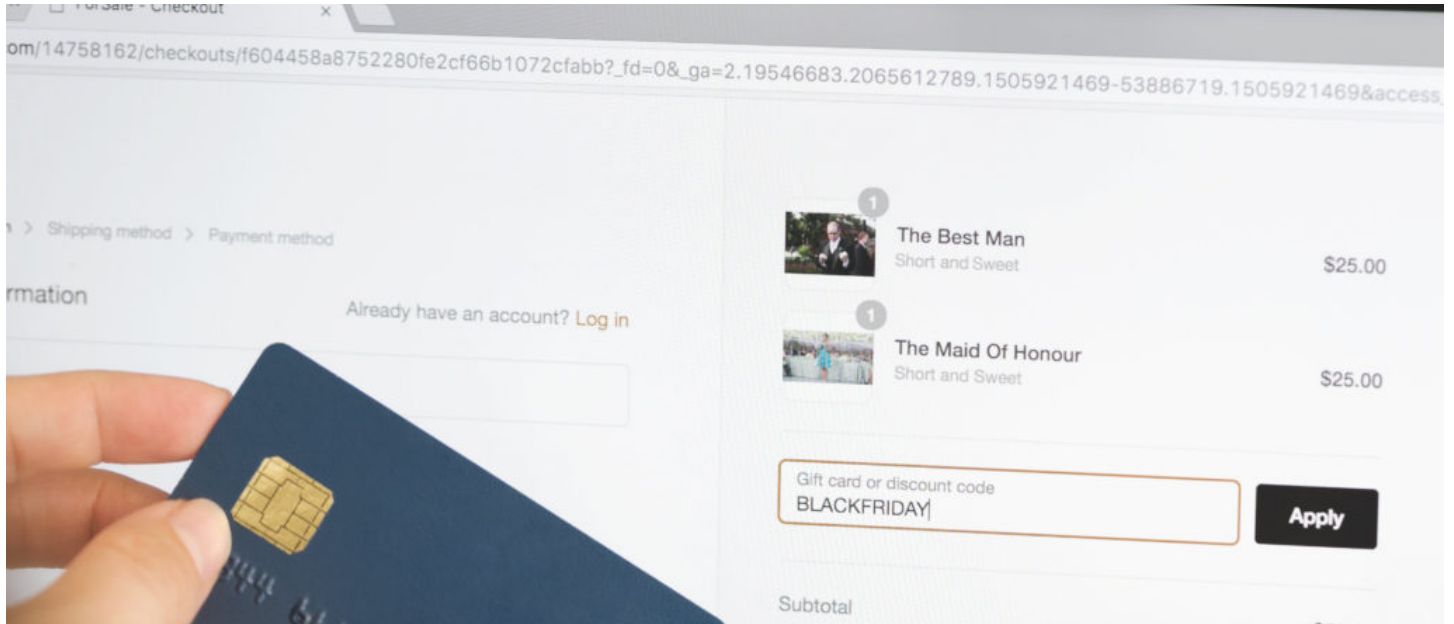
ForSale - Checkout ×

om/14758162/checkouts/f604458a8752280fe2cf66b1072cfabb?_fd=0&_ga=2.19546683.2065612789.1505921469-53886719.1505921469&access_

n > Shipping method > Payment method

rmation

Already have an account? Log in

1
The Best Man
Short and Sweet
$25.00

1
The Maid Of Honour
Short and Sweet
$25.00

Gift card or discount code
BLACKFRIDAY

Apply

Subtotal